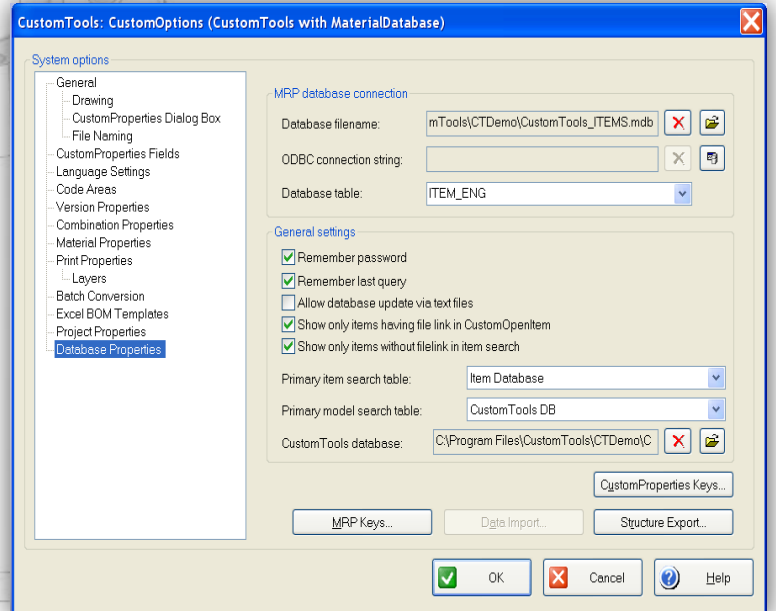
CustomTools: CustomOptions (CustomTools with MaterialDatabase)

System options

General
Drawing
CustomProperties Dialog Box
File Naming
CustomProperties Fields
Language Settings
Code Areas
Version Properties
Combination Properties
Material Properties
Print Properties
Layers
Batch Conversion
Excel BOM Templates
Project Properties
Database Properties

MRP database connection

Database filename: mTools\CTDemo\CustomTools_ITEMS.mdb

ODBC connection string:

Database table: ITEM_ENG

General settings

Remember password
Remember last query
Allow database update via text files
Show only items having file link in CustomOpenItem
Show only items without filelink in item search

Primary item search table: Item Database

Primary model search table: CustomTools DB

CustomTools database: C:\Program Files\CustomTools\CTDemo\C

CustomProperties Keys...

MRP Keys...

Data Import...

Structure Export...

OK

Cancel

Help